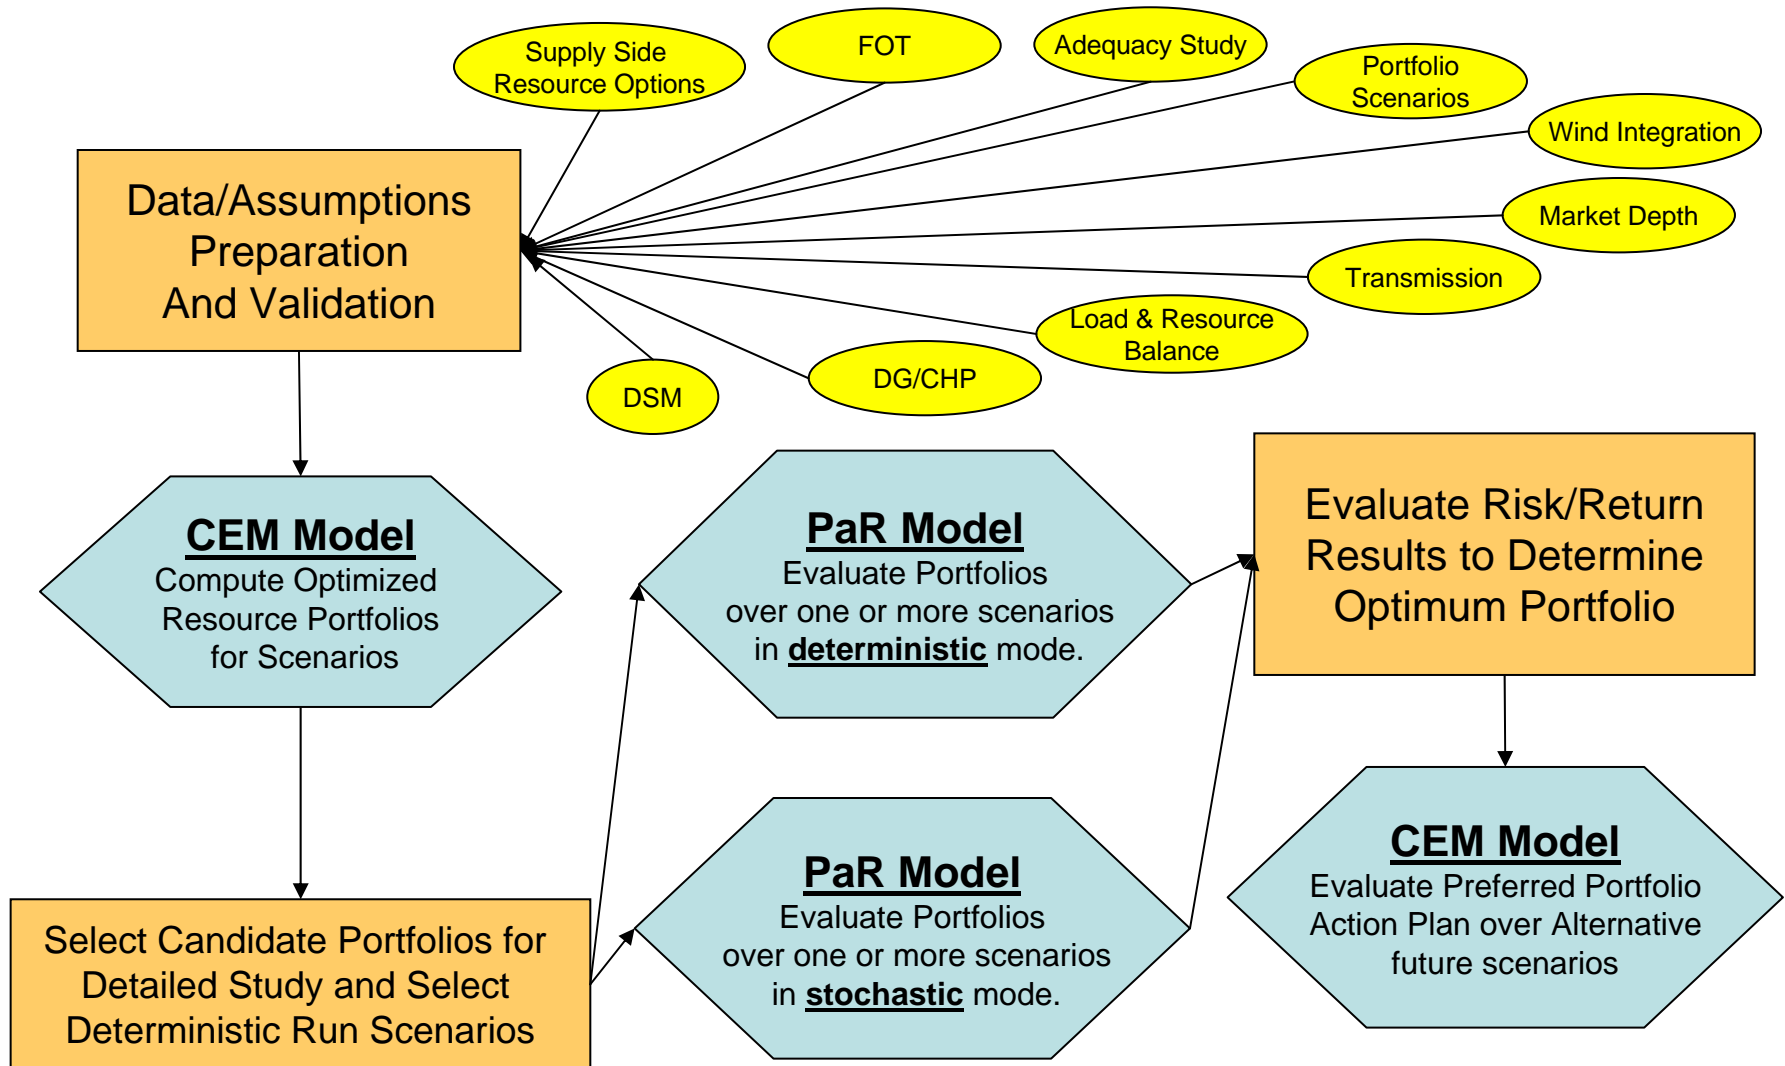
Supply Side Resource Options

FOT

Adequacy Study

Portfolio Scenarios

Wind Integration

Market Depth

Transmission

Load & Resource Balance

DG/CHP

DSM

Data/Assumptions Preparation And Validation

CEM Model
Compute Optimized Resource Portfolios for Scenarios

PaR Model
Evaluate Portfolios over one or more scenarios in deterministic mode.

Evaluate Risk/Return Results to Determine Optimum Portfolio

Select Candidate Portfolios for Detailed Study and Select Deterministic Run Scenarios

PaR Model
Evaluate Portfolios over one or more scenarios in stochastic mode.

CEM Model
Evaluate Preferred Portfolio Action Plan over Alternative future scenarios